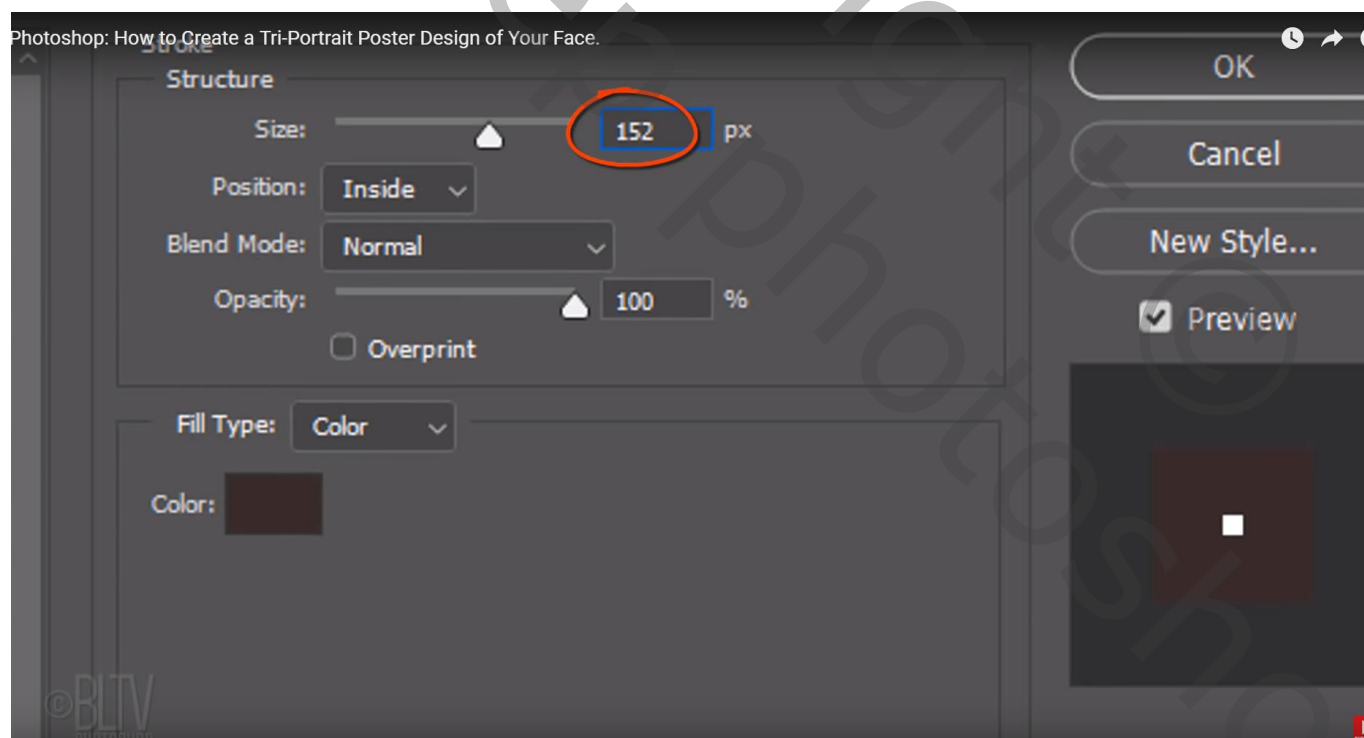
Photoshop: How to Create a Tri-Portrait Poster Design of Your Face.

Stroke

Structure

Size: 152 px

Position: Inside

Blend Mode: Normal

Opacity: 100 %

Overprint

Fill Type: Color

Color:

OK

Cancel

New Style...

Preview

©BLTV